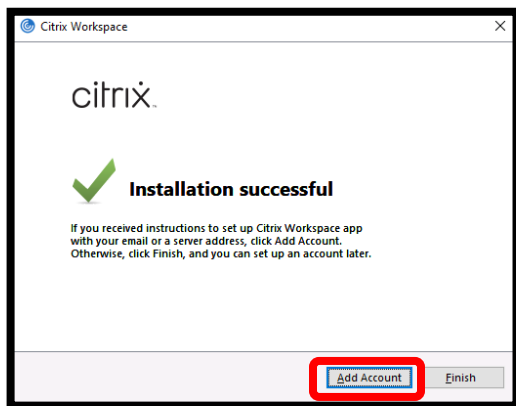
Citrix Workspace

×

citrix.

Installation successful

If you received instructions to set up Citrix Workspace app with your email or a server address, click Add Account. Otherwise, click Finish, and you can set up an account later.

Add Account

Finish